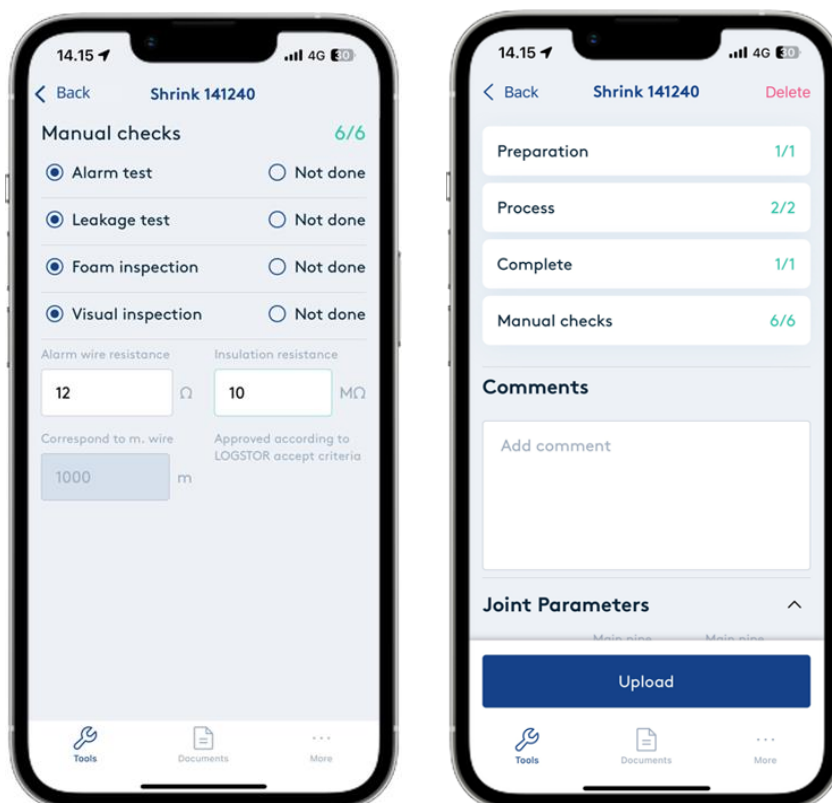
14.15 4G 30

Back Shrink 141240

Manual checks 6/6

Alarm test Not done

Leakage test Not done

Foam inspection Not done

Visual inspection Not done

Alarm wire resistance

12 Ω

Insulation resistance

10 MΩ

Correspond to m. wire

1000 m

Approved according to LOGSTOR accept criteria

Tools Documents More

14.15 4G 30

Back Shrink 141240 Delete

Preparation 1/1

Process 2/2

Complete 1/1

Manual checks 6/6

Comments

Add comment

Joint Parameters

Main pipe Main pipe

Upload

Tools Documents More